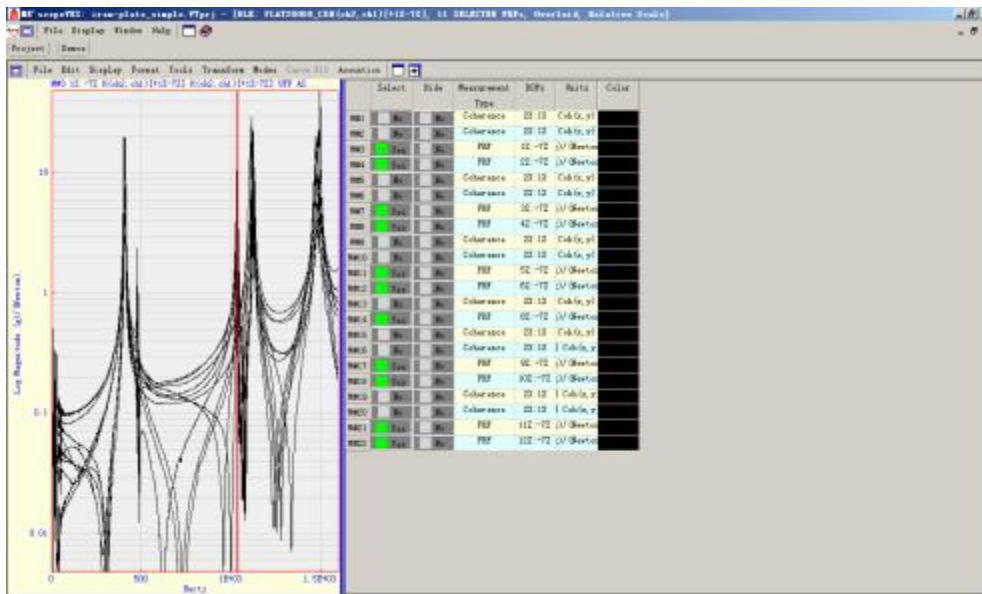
ME'scopeVES - iron-plate_simple.VTprj - [BLK: PLATSHKR_CSR(ch2_ch1)(+12-Y2), 11 SELECTED FRFs, Overlaid, Relative Scale]

File Display Window Help

Project Demos

File Edit Display Format Tools Transform Modes Curve Fit Animation

M#0 12 -Y2 R(ch2_ch1)(+12-Y2) R(ch2_ch1)(+12-Y2) UFF AS

| | Select | Hide | Measurement Type | DOFs | Units | Color |
|---|---|---|---|---|---|---|
| M#1 | No | No | Coherence | 2Z:1Z | Coh(x,y) | |
| M#2 | No | No | Coherence | 2Z:1Z | Coh(x,y) | |
| M#3 | Yes | No | FRF | 1Z -Y2 | (g)/(Newton) | |
| M#4 | Yes | No | FRF | 2Z -Y2 | (g)/(Newton) | |
| M#5 | No | No | Coherence | 2Z:1Z | Coh(x,y) | |
| M#6 | No | No | Coherence | 2Z:1Z | Coh(x,y) | |
| M#7 | Yes | No | FRF | 3Z -Y2 | (g)/(Newton) | |
| M#8 | Yes | No | FRF | 4Z -Y2 | (g)/(Newton) | |
| M#9 | No | No | Coherence | 2Z:1Z | Coh(x,y) | |
| M#10 | No | No | Coherence | 2Z:1Z | Coh(x,y) | |
| M#11 | Yes | No | FRF | 5Z -Y2 | (g)/(Newton) | |
| M#12 | Yes | No | FRF | 6Z -Y2 | (g)/(Newton) | |
| M#13 | No | No | Coherence | 2Z:1Z | Coh(x,y) | |
| M#14 | Yes | No | FRF | 6Z -Y2 | (g)/(Newton) | |
| M#15 | No | No | Coherence | 2Z:1Z | Coh(x,y) | |
| M#16 | No | No | Coherence | 2Z:1Z | Coh(x,y) | |
| M#17 | Yes | No | FRF | 9Z -Y2 | (g)/(Newton) | |
| M#18 | Yes | No | FRF | 10Z -Y2 | (g)/(Newton) | |
| M#19 | No | No | Coherence | 2Z:1Z | Coh(x,y) | |
| M#20 | No | No | Coherence | 2Z:1Z | Coh(x,y) | |
| M#21 | Yes | No | FRF | 11Z -Y2 | (g)/(Newton) | |
| M#22 | Yes | No | FRF | 12Z -Y2 | (g)/(Newton) | |

10

1

0.1

0.01

Log Magnitude (g)/(Newton)

0 500 1E+03 1.5E+03

Hertz